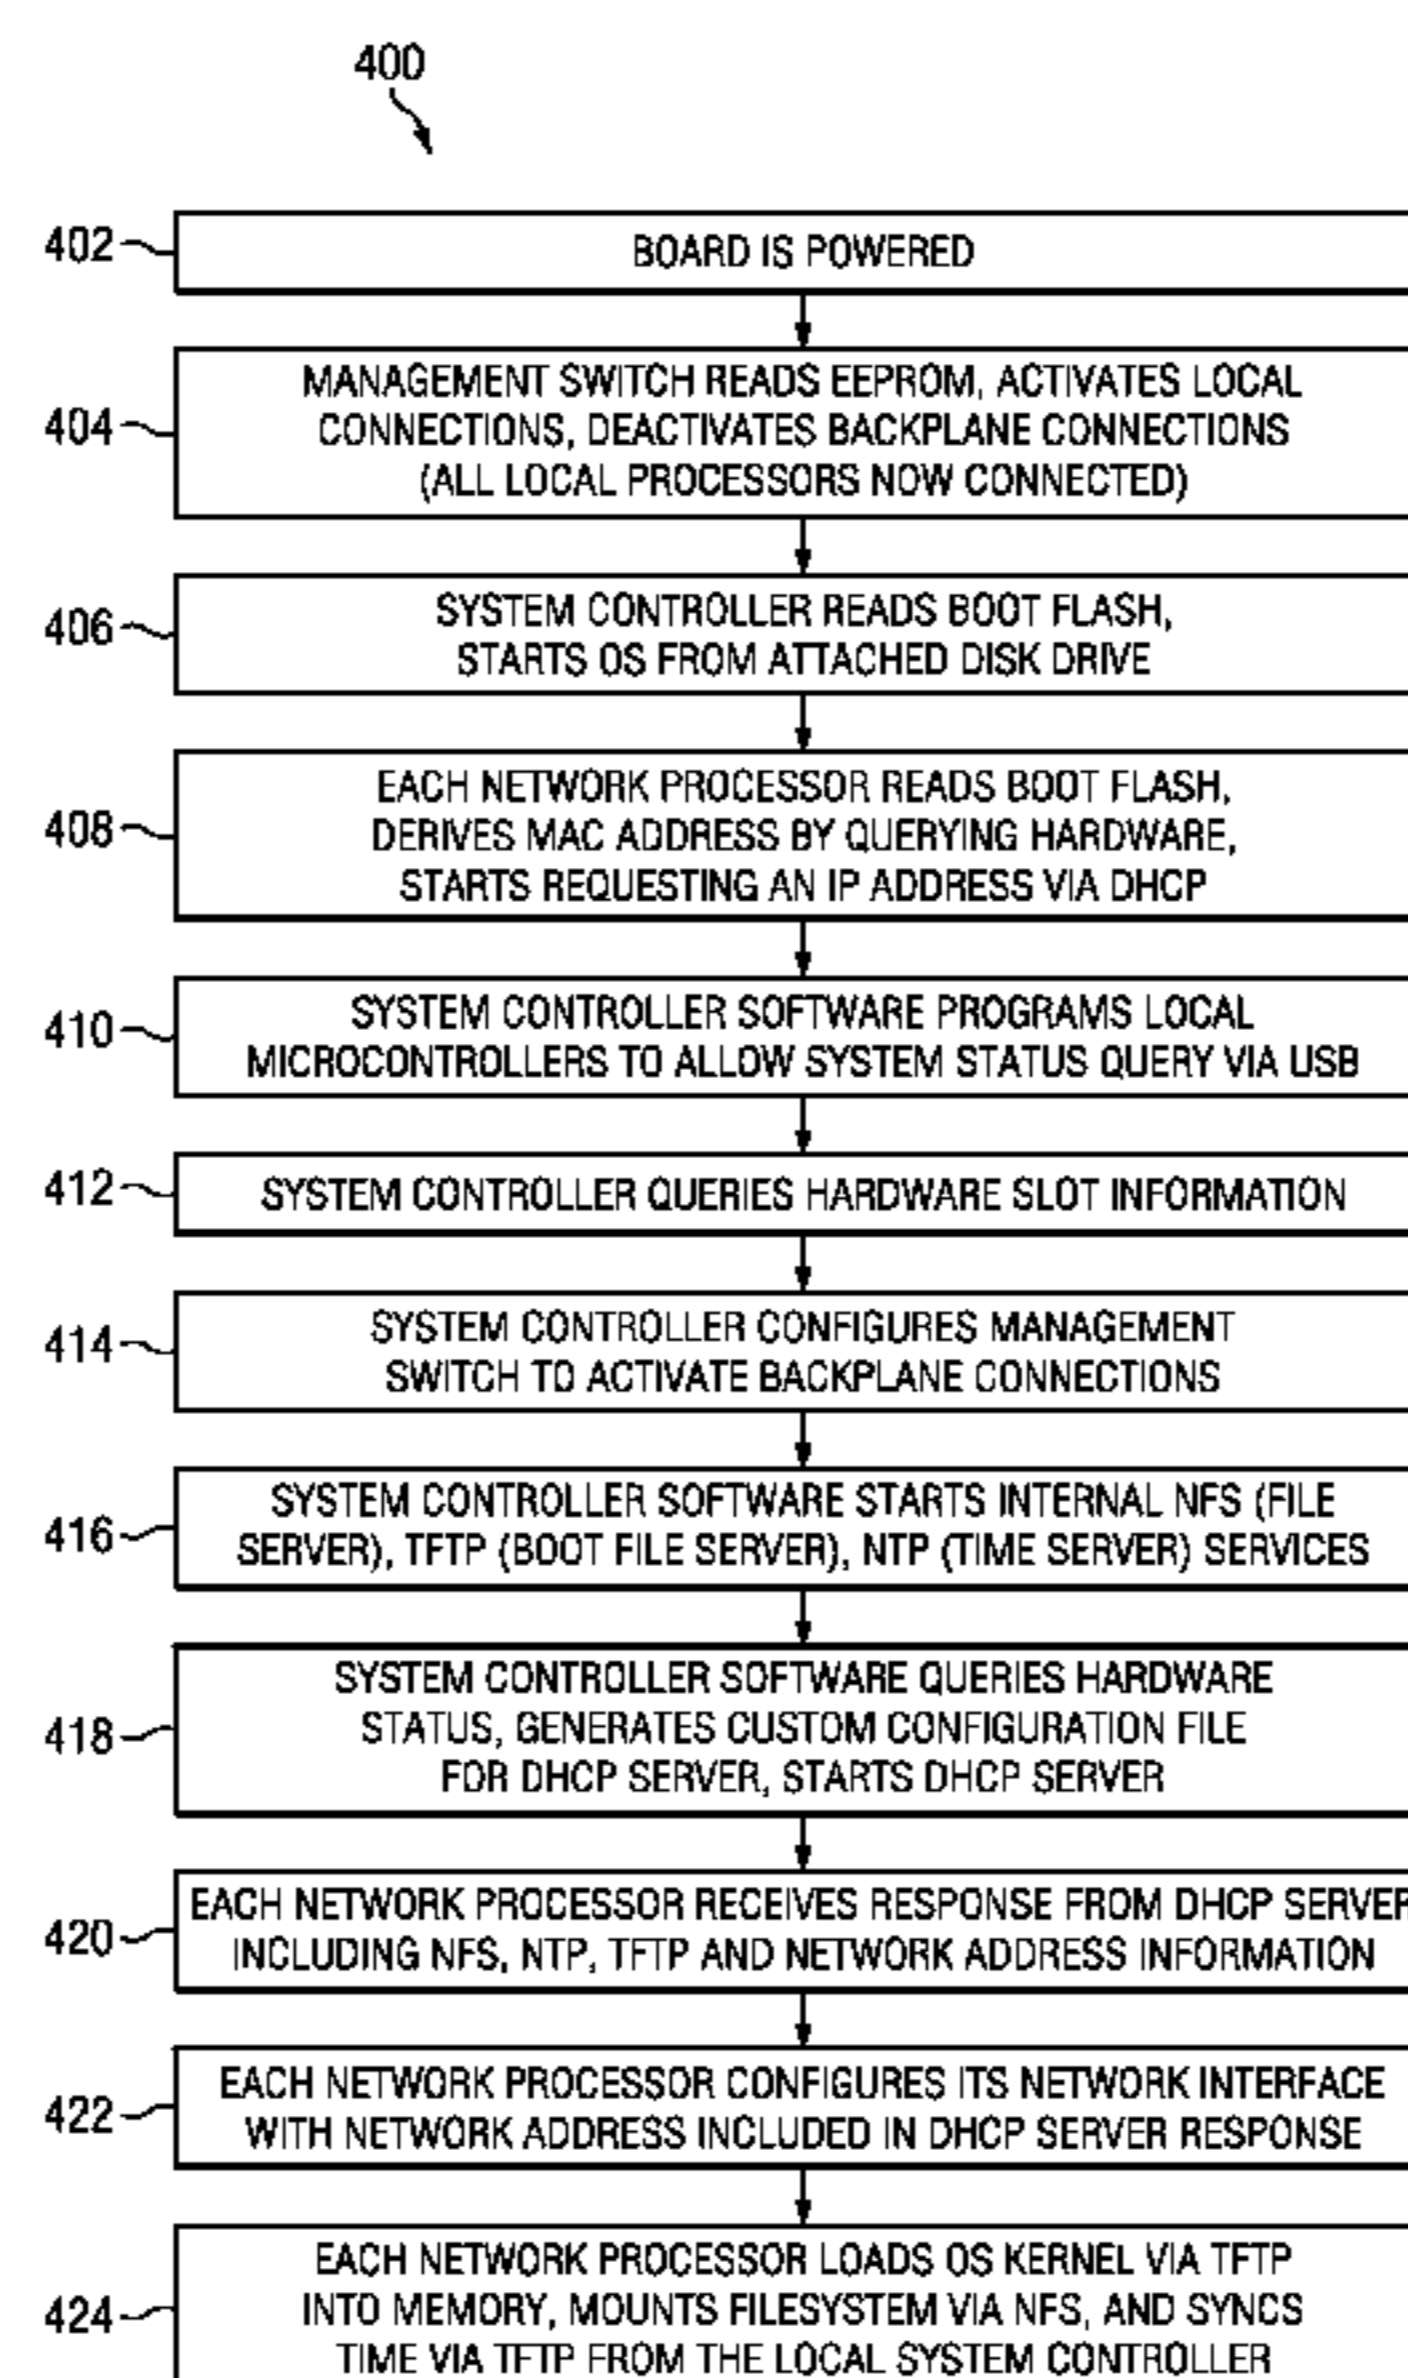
400

402 BOARD IS POWERED

404 MANAGEMENT SWITCH READS EEPROM, ACTIVATES LOCAL CONNECTIONS, DEACTIVATES BACKPLANE CONNECTIONS (ALL LOCAL PROCESSORS NOW CONNECTED)

406 SYSTEM CONTROLLER READS BOOT FLASH, STARTS OS FROM ATTACHED DISK DRIVE

408 EACH NETWORK PROCESSOR READS BOOT FLASH, DERIVES MAC ADDRESS BY QUERYING HARDWARE, STARTS REQUESTING AN IP ADDRESS VIA DHCP

410 SYSTEM CONTROLLER SOFTWARE PROGRAMS LOCAL MICROCONTROLLERS TO ALLOW SYSTEM STATUS QUERY VIA USB

412 SYSTEM CONTROLLER QUERIES HARDWARE SLOT INFORMATION

414 SYSTEM CONTROLLER CONFIGURES MANAGEMENT SWITCH TO ACTIVATE BACKPLANE CONNECTIONS

416 SYSTEM CONTROLLER SOFTWARE STARTS INTERNAL NFS (FILE SERVER), TFTP (BOOT FILE SERVER), NTP (TIME SERVER) SERVICES

418 SYSTEM CONTROLLER SOFTWARE QUERIES HARDWARE STATUS, GENERATES CUSTOM CONFIGURATION FILE FOR DHCP SERVER, STARTS DHCP SERVER

420 EACH NETWORK PROCESSOR RECEIVES RESPONSE FROM DHCP SERVER INCLUDING NFS, NTP, TFTP AND NETWORK ADDRESS INFORMATION

422 EACH NETWORK PROCESSOR CONFIGURES ITS NETWORK INTERFACE WITH NETWORK ADDRESS INCLUDED IN DHCP SERVER RESPONSE

424 EACH NETWORK PROCESSOR LOADS OS KERNEL VIA TFTP INTO MEMORY, MOUNTS FILESYSTEM VIA NFS, AND SYNCS TIME VIA TFTP FROM THE LOCAL SYSTEM CONTROLLER